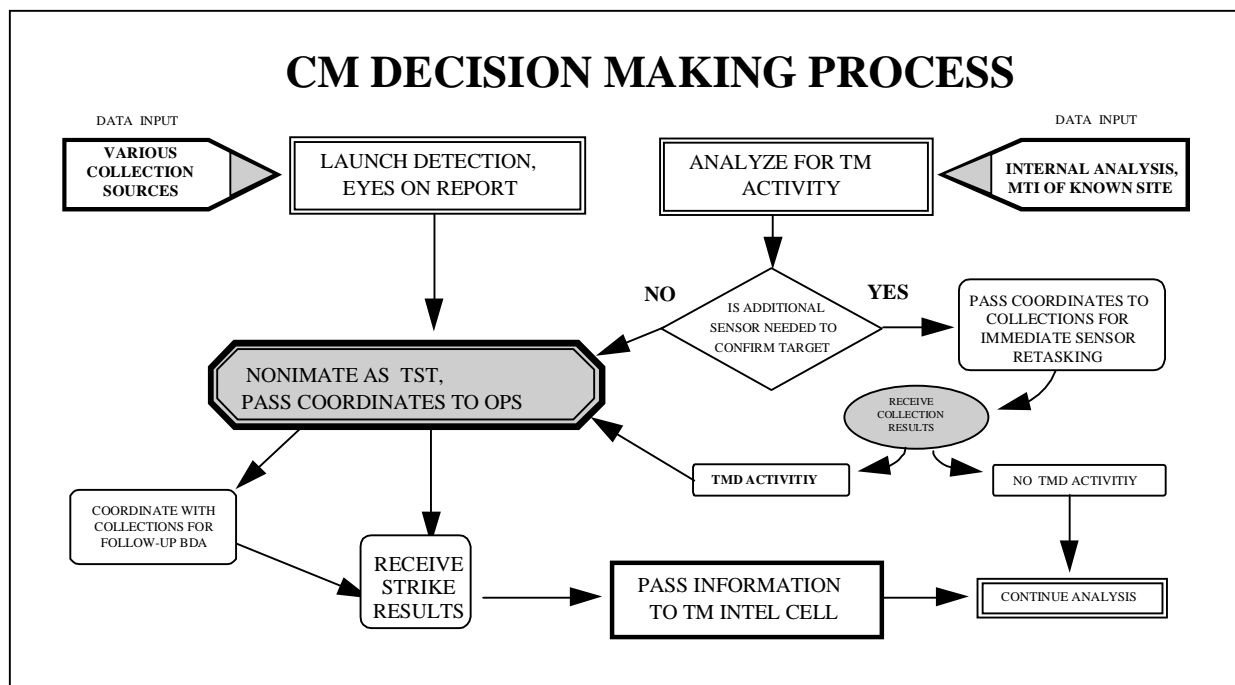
CM DECISION MAKING PROCESS

DATA INPUT

VARIOUS COLLECTION SOURCES

LAUNCH DETECTION, EYES ON REPORT

ANALYZE FOR TM ACTIVITY

DATA INPUT

INTERNAL ANALYSIS, MTI OF KNOWN SITE

NO

IS ADDITIONAL SENSOR NEEDED TO CONFIRM TARGET

YES

PASS COORDINATES TO COLLECTIONS FOR IMMEDIATE SENSOR RETASKING

NONIMATE AS TST, PASS COORDINATES TO OPS

RECEIVE COLLECTION RESULTS

TMD ACTIVITIY

NO TMD ACTIVITIY

COORDINATE WITH COLLECTIONS FOR FOLLOW-UP BDA

RECEIVE STRIKE RESULTS

PASS INFORMATION TO TM INTEL CELL

CONTINUE ANALYSIS